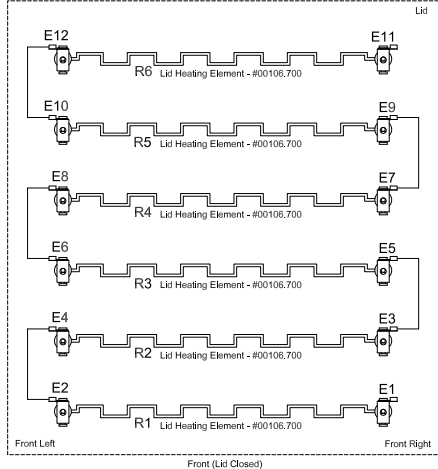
Lid

E12

E11

R6 Lid Heating Element - #00106.700

E10

E9

R5 Lid Heating Element - #00106.700

E8

E7

R4 Lid Heating Element - #00106.700

E6

E5

R3 Lid Heating Element - #00106.700

E4

E3

R2 Lid Heating Element - #00106.700

E2

E1

R1 Lid Heating Element - #00106.700

Front Left

Front Right

Front (Lid Closed)